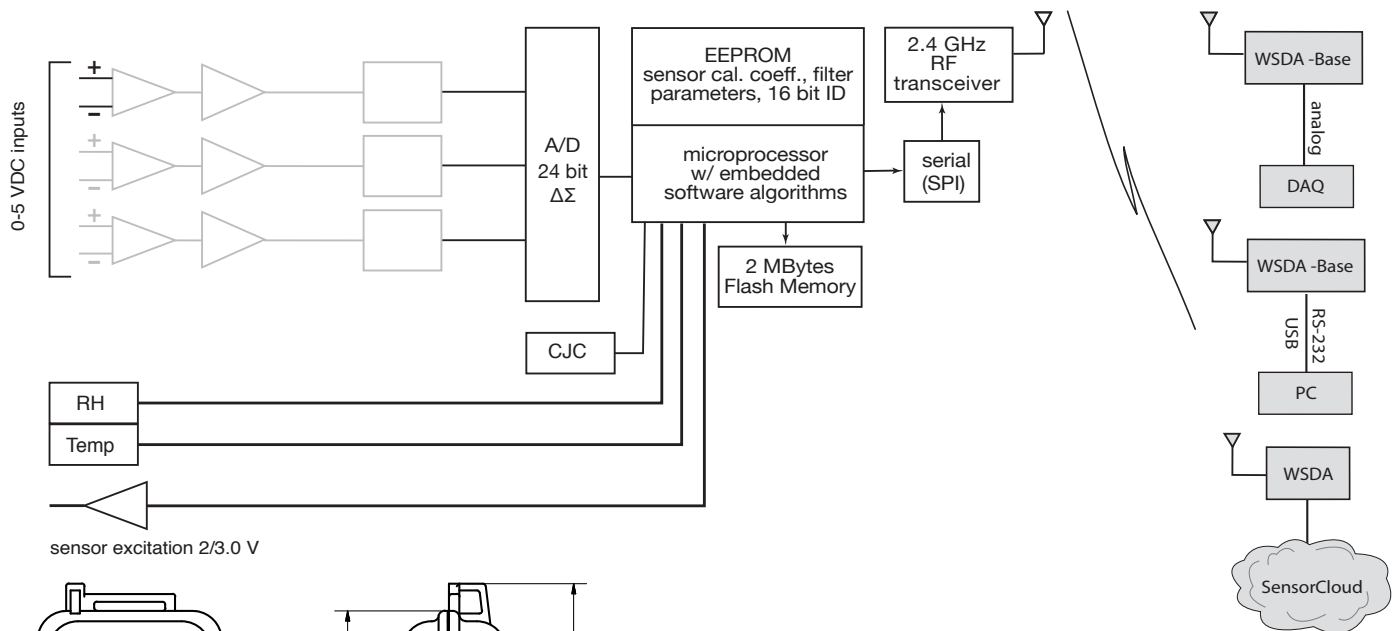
0-5 VDC inputs

+
−
+
−
+
−

A/D
24 bit
ΔΣ

EEPROM
sensor cal. coeff., filter parameters, 16 bit ID

microprocessor
w/ embedded
software algorithms

2.4 GHz
RF
transceiver

serial
(SPI)

2 MBytes
Flash Memory

CJC

RH

Temp

sensor excitation 2/3.0 V

WSDA -Base

analog

DAQ

WSDA -Base

RS-232
USB

PC

WSDA

SensorCloud